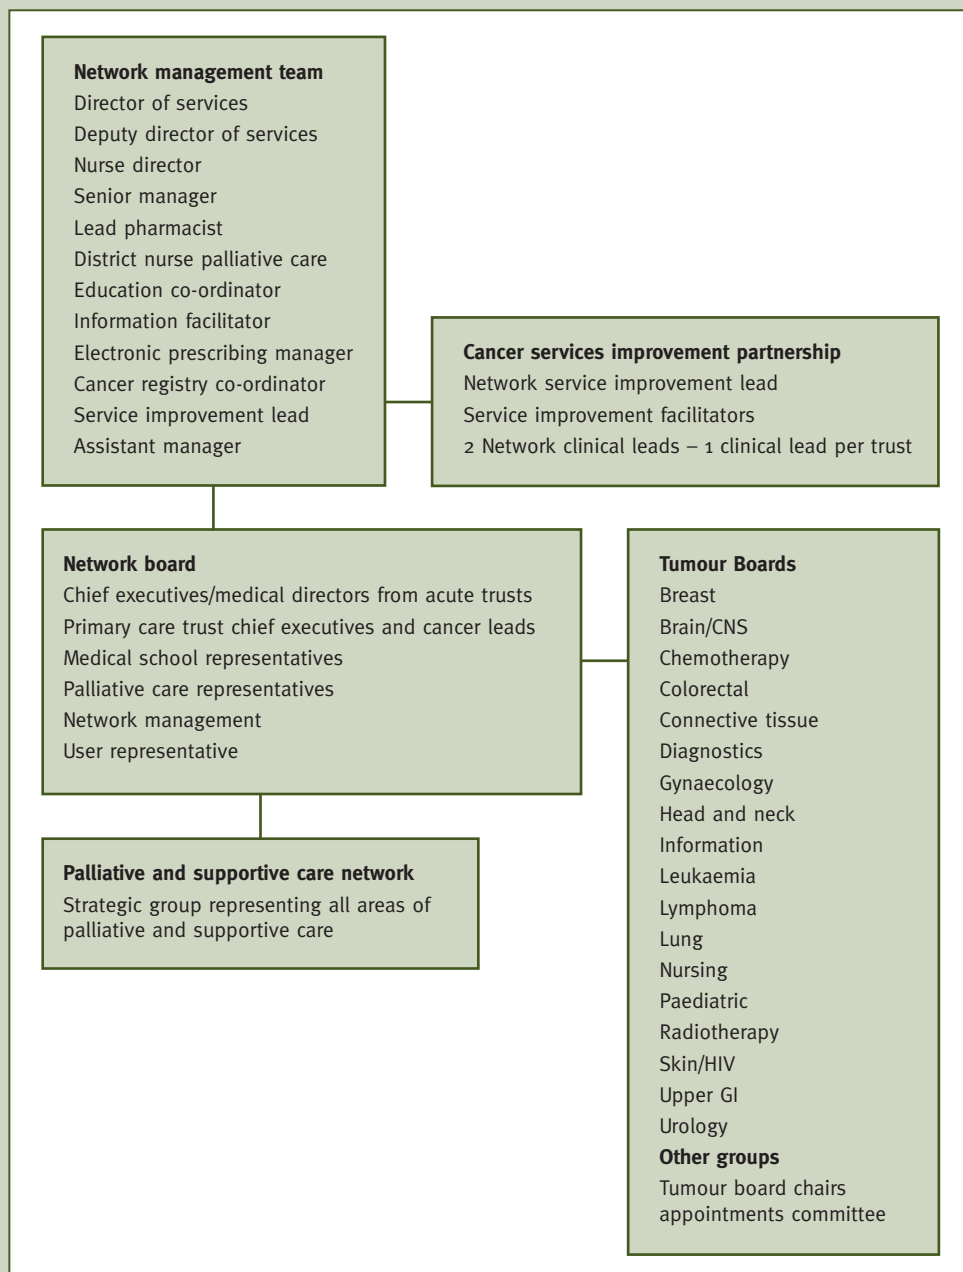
Network management team
Director of services
Deputy director of services
Nurse director
Senior manager
Lead pharmacist
District nurse palliative care
Education co-ordinator
Information facilitator
Electronic prescribing manager
Cancer registry co-ordinator
Service improvement lead
Assistant manager

Cancer services improvement partnership
Network service improvement lead
Service improvement facilitators
2 Network clinical leads – 1 clinical lead per trust

Network board
Chief executives/medical directors from acute trusts
Primary care trust chief executives and cancer leads
Medical school representatives
Palliative care representatives
Network management
User representative

Tumour Boards
Breast
Brain/CNS
Chemotherapy
Colorectal
Connective tissue
Diagnostics
Gynaecology
Head and neck
Information
Leukaemia
Lymphoma
Lung
Nursing
Paediatric
Radiotherapy
Skin/HIV
Upper GI
Urology
Other groups
Tumour board chairs appointments committee

Palliative and supportive care network
Strategic group representing all areas of palliative and supportive care